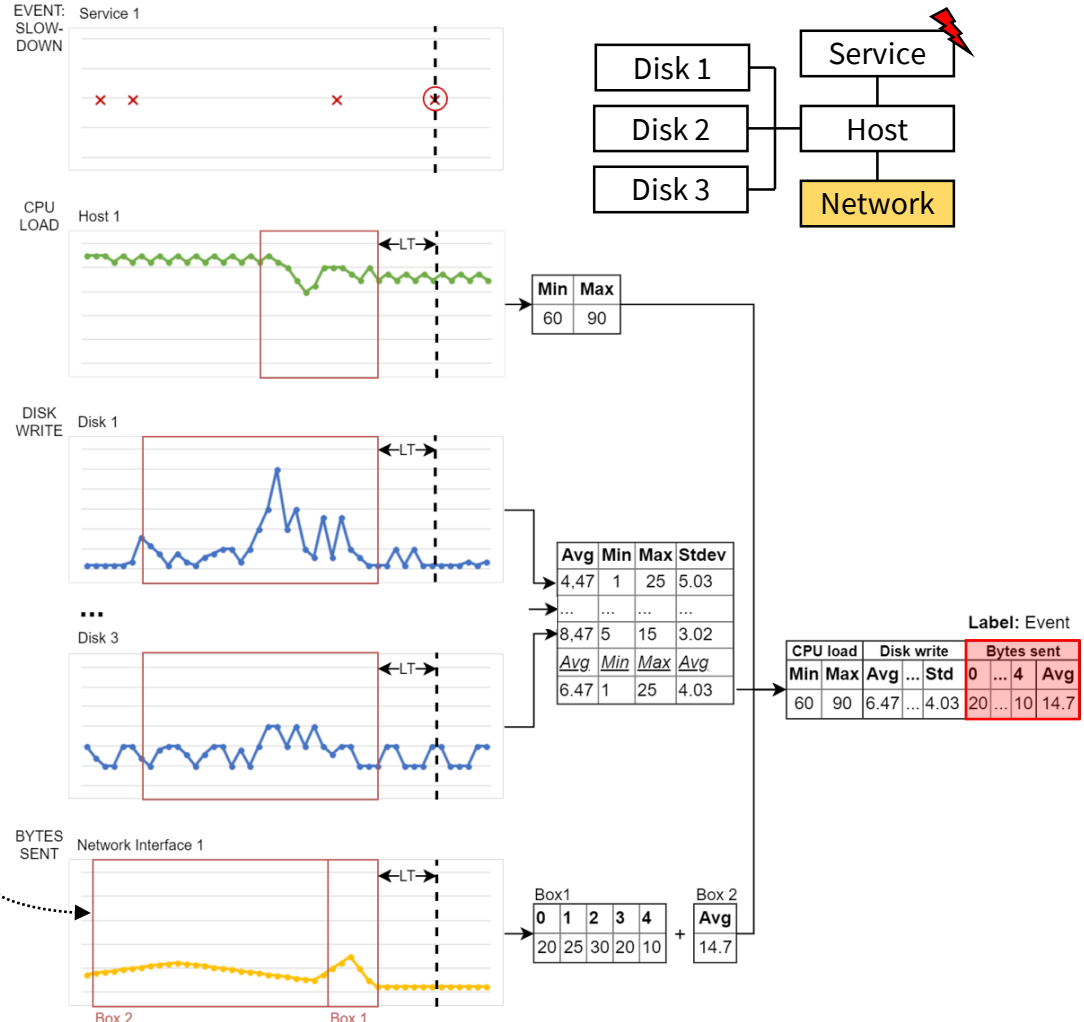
EVENT: SLOW-DOWN Service 1

Disk 1
Disk 2
Disk 3
Service
Host
Network

CPU LOAD Host 1

LT

| Min | Max |
|---|---|
| 60 | 90 |

DISK WRITE Disk 1

LT

...

Disk 3

LT

| Avg | Min | Max | Stdev |
|---|---|---|---|
| 4,47 | 1 | 25 | 5.03 |
| ... | ... | ... | ... |
| 8,47 | 5 | 15 | 3.02 |
| Avg | Min | Max | Avg |
| 6.47 | 1 | 25 | 4.03 |

Label: Event

| CPU load | | Disk write | | | Bytes sent | | | |
|---|---|---|---|---|---|---|---|---|
| Min | Max | Avg | ... | Std | 0 | ... | 4 | Avg |
| 60 | 90 | 6.47 | ... | 4.03 | 20 | ... | 10 | 14.7 |

BYTES SENT Network Interface 1

LT

Box1

| 0 | 1 | 2 | 3 | 4 |
|---|---|---|---|---|
| 20 | 25 | 30 | 20 | 10 |

+

Box 2

| Avg |
|---|
| 14.7 |

Box 2
Box 1